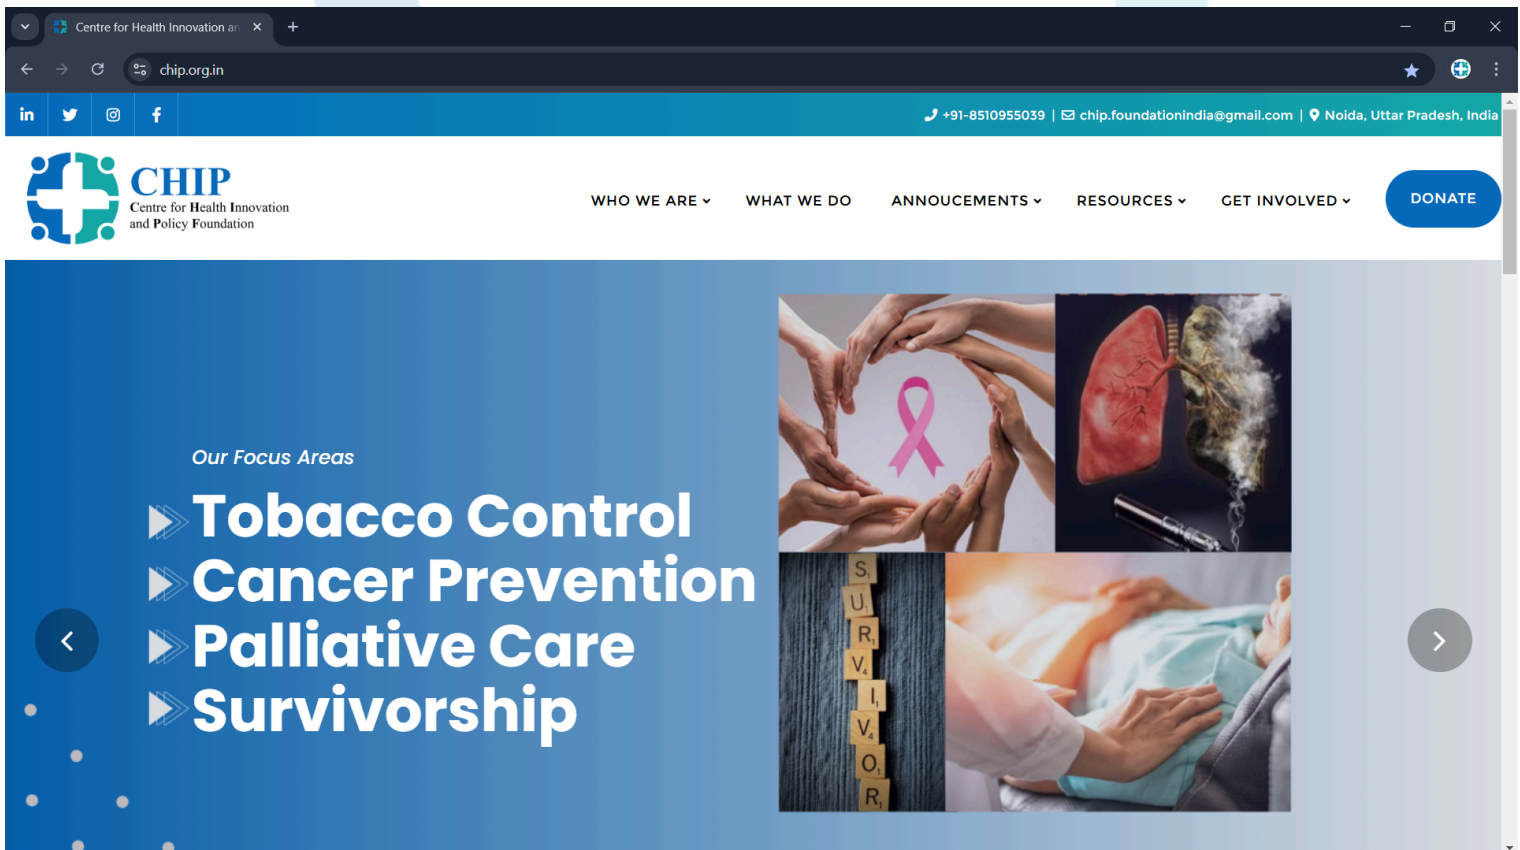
Centre for Health Innovation an

chip.org.in

+91-8510955039 | chip.foundationindia@gmail.com | Noida, Uttar Pradesh, India

CHIP
Centre for Health Innovation and Policy Foundation

WHO WE ARE
WHAT WE DO
ANNOUCEMENTS
RESOURCES
GET INVOLVED
DONATE

Our Focus Areas

Tobacco Control
Cancer Prevention
Palliative Care
Survivorship

S U R V I V O R